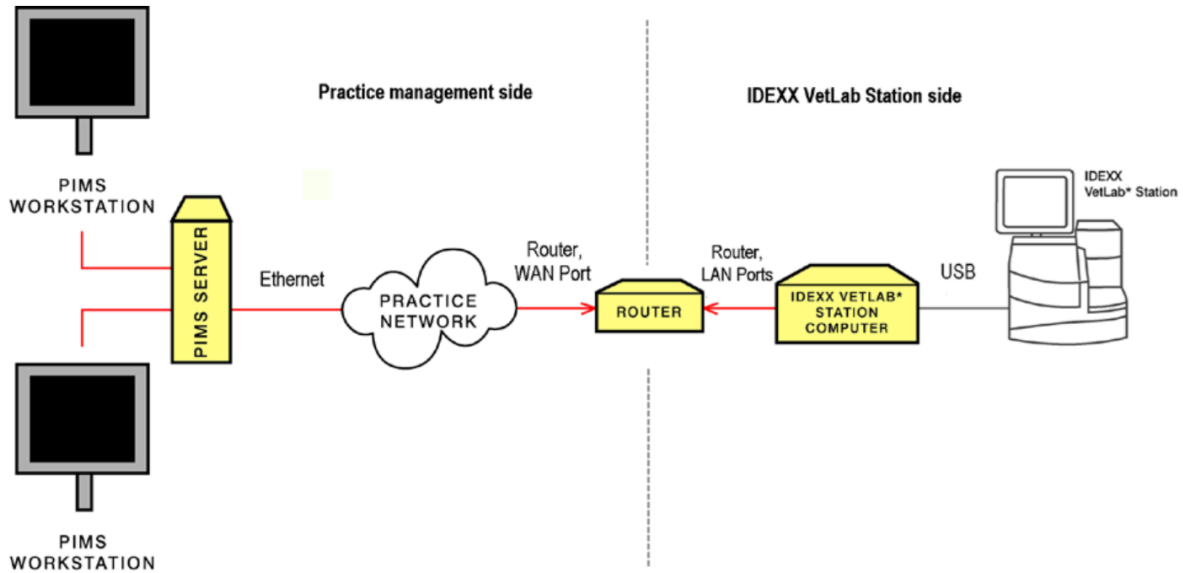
Practice management side

IDEXX VetLab Station side

PIMS WORKSTATION

PIMS SERVER

Ethernet

PRACTICE NETWORK

Router, WAN Port

ROUTER

Router, LAN Ports

IDEXX VETLAB* STATION COMPUTER

USB

IDEXX VetLab* Station

PIMS WORKSTATION